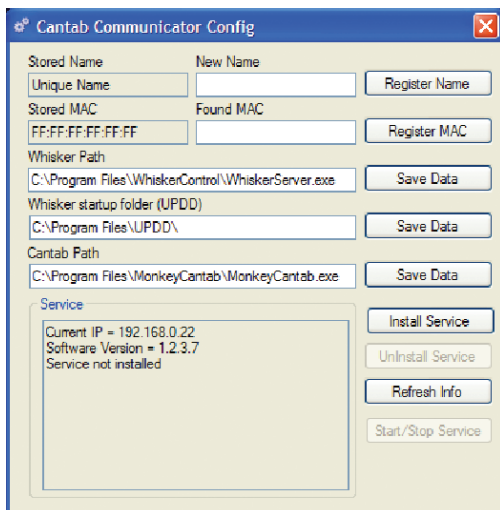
Cantab Communicator Config

Stored Name
New Name
Unique Name
Register Name
Stored MAC
Found MAC
FF:FF:FF:FF:FF:FF
Register MAC
Whisker Path
C:\Program Files\WhiskerControl\WhiskerServer.exe
Save Data
Whisker startup folder (UPDD)
C:\Program Files\UPDD\
Save Data
Cantab Path
C:\Program Files\MonkeyCantab\MonkeyCantab.exe
Save Data
Service
Current IP = 192.168.0.22
Software Version = 1.2.3.7
Service not installed
Install Service
UnInstall Service
Refresh Info
Start/Stop Service